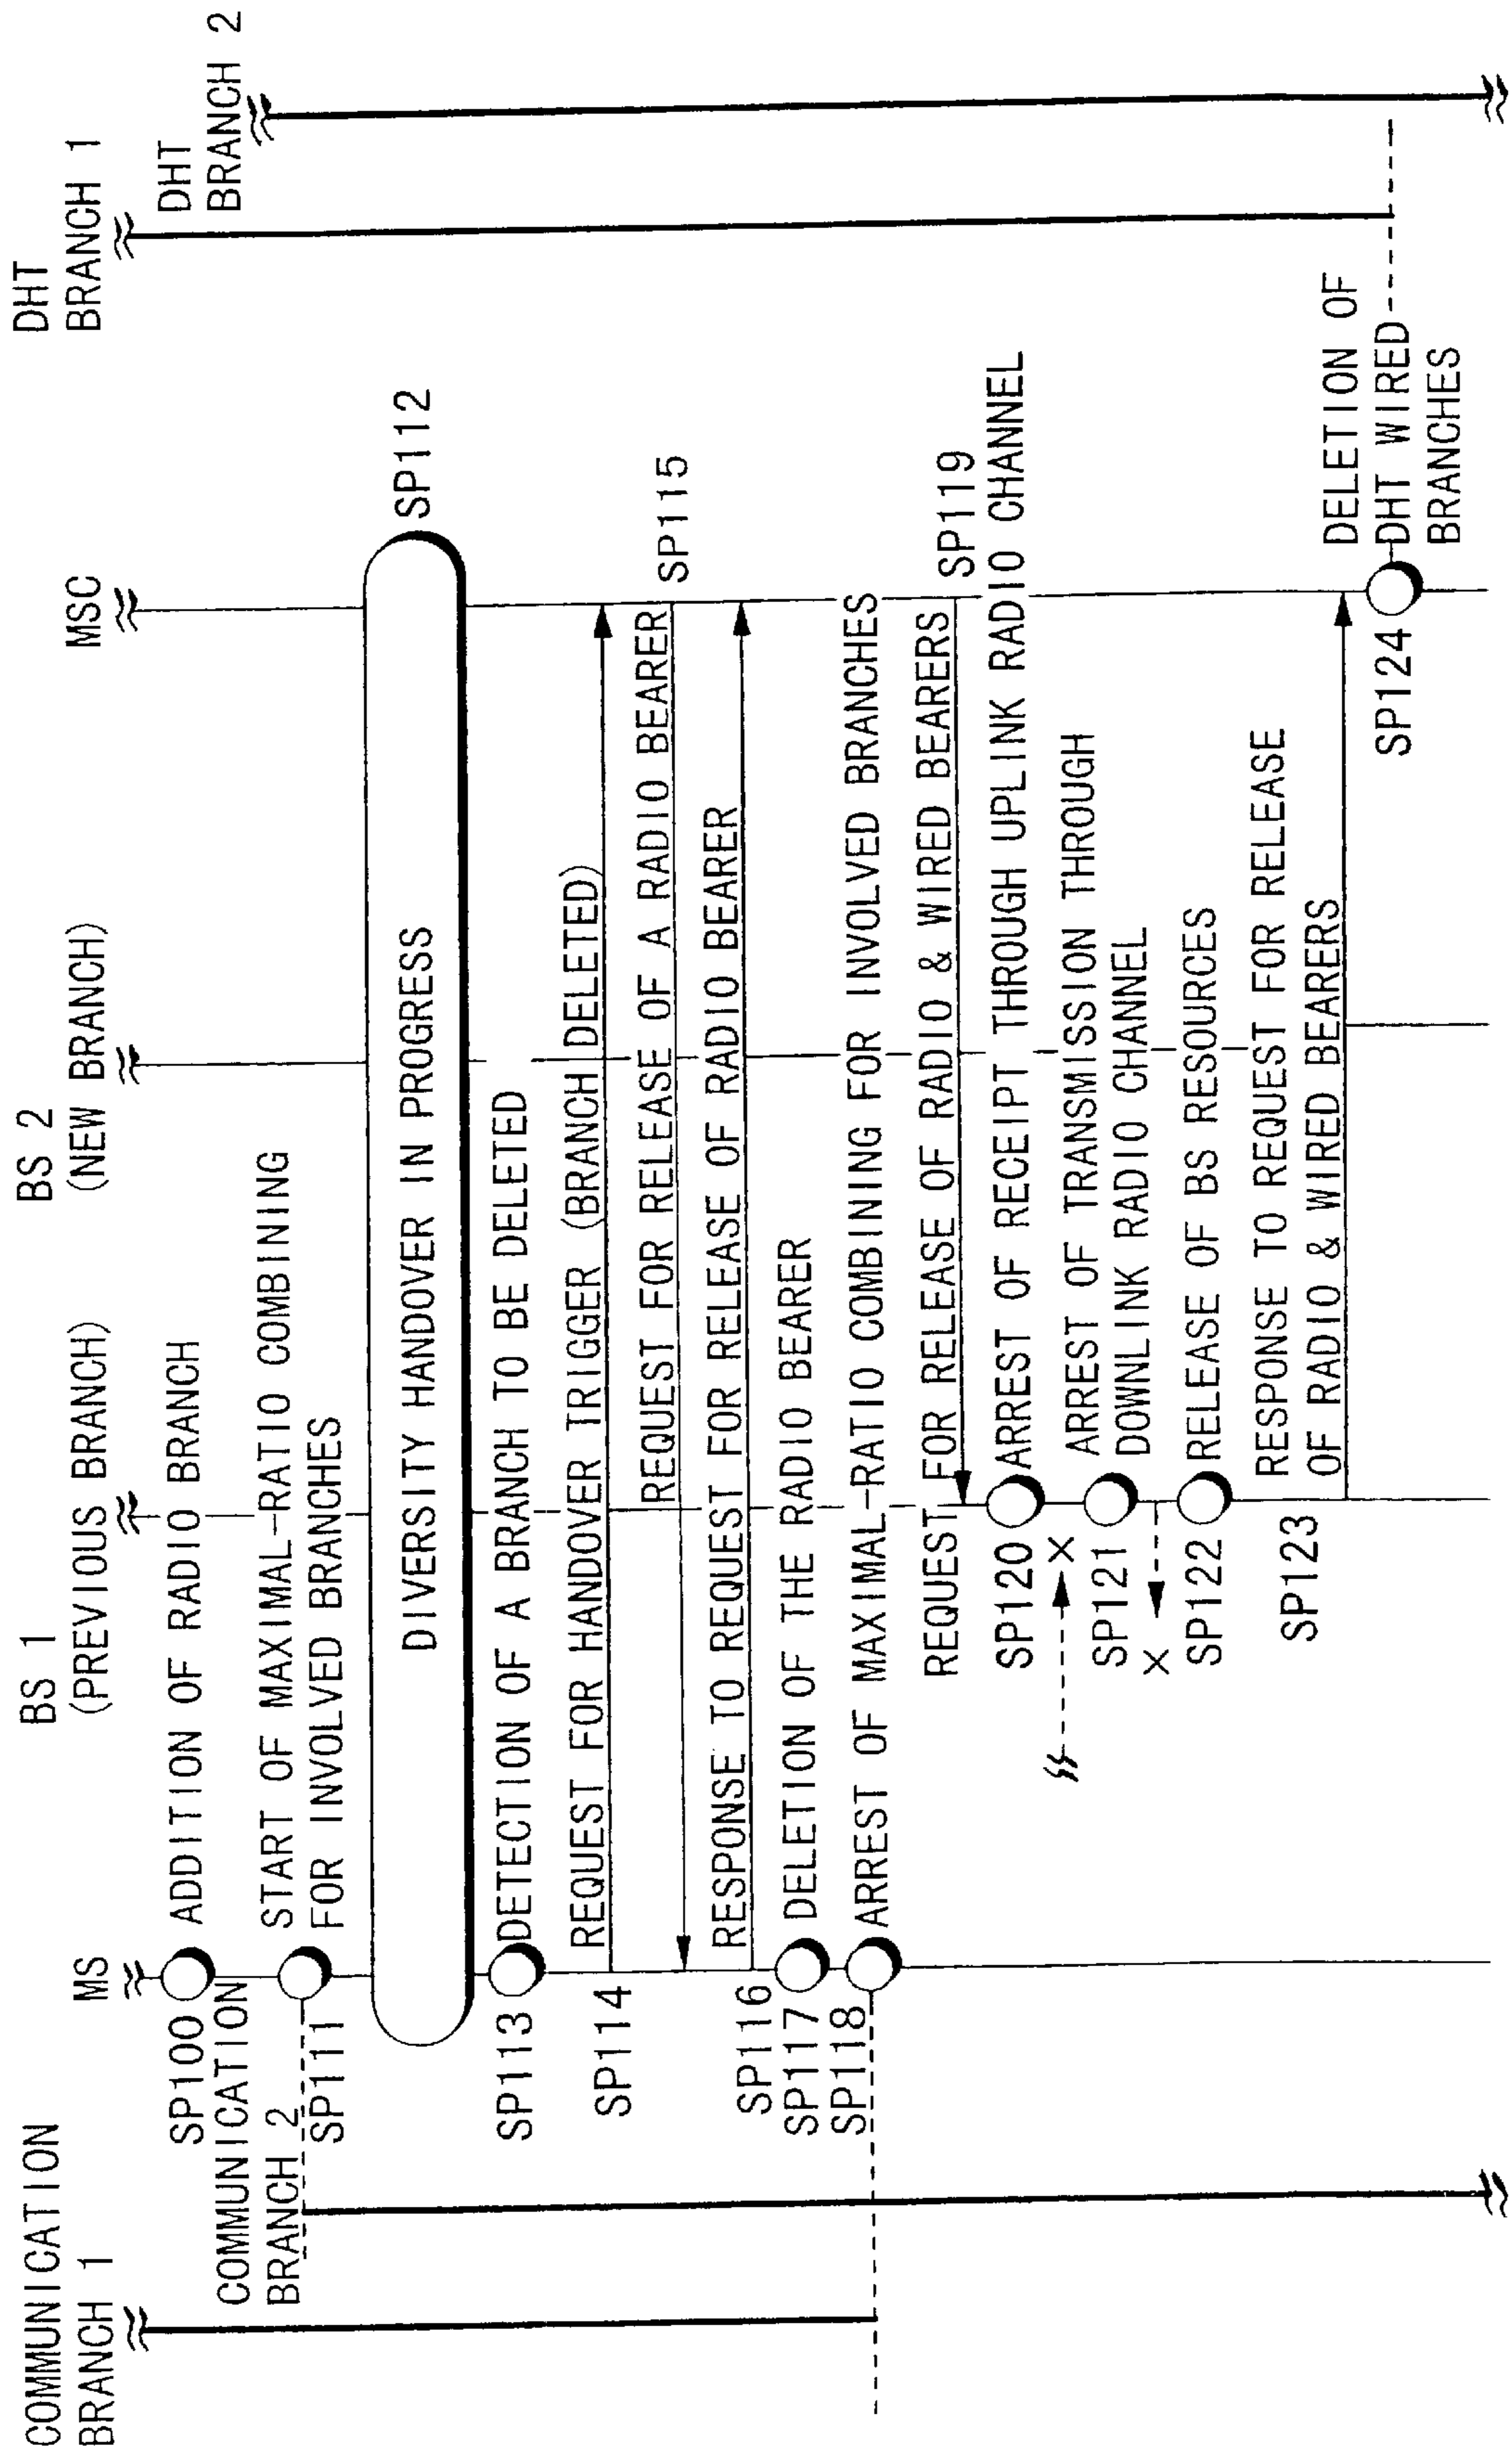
DHT BRANCH 2
DHT BRANCH 1

MSC
BS 2 (NEW BRANCH)
BS 1 (PREVIOUS BRANCH)
MS

COMMUNICATION BRANCH 2
COMMUNICATION BRANCH 1

SP100 ADDITION OF RADIO BRANCH
SP111 START OF MAXIMAL-RATIO COMBINING FOR INVOLVED BRANCHES
SP112
DIVERSITY HANDOVER IN PROGRESS
SP113 DETECTION OF A BRANCH TO BE DELETED
SP114 REQUEST FOR HANDOVER TRIGGER (BRANCH DELETED)
SP115 REQUEST FOR RELEASE OF A RADIO BEARER
SP116 RESPONSE TO REQUEST FOR RELEASE OF RADIO BEARER
SP117 DELETION OF THE RADIO BEARER
SP118 ARREST OF MAXIMAL-RATIO COMBINING FOR INVOLVED BRANCHES
SP119 REQUEST FOR RELEASE OF RADIO & WIRED BEARERS
SP120 ARREST OF RECEIPT THROUGH UPLINK RADIO CHANNEL
SP121 ARREST OF TRANSMISSION THROUGH DOWNLINK RADIO CHANNEL
SP122 RELEASE OF BS RESOURCES
SP123 RESPONSE TO REQUEST FOR RELEASE OF RADIO & WIRED BEARERS
SP124 DELETION OF DHT WIRED BRANCHES